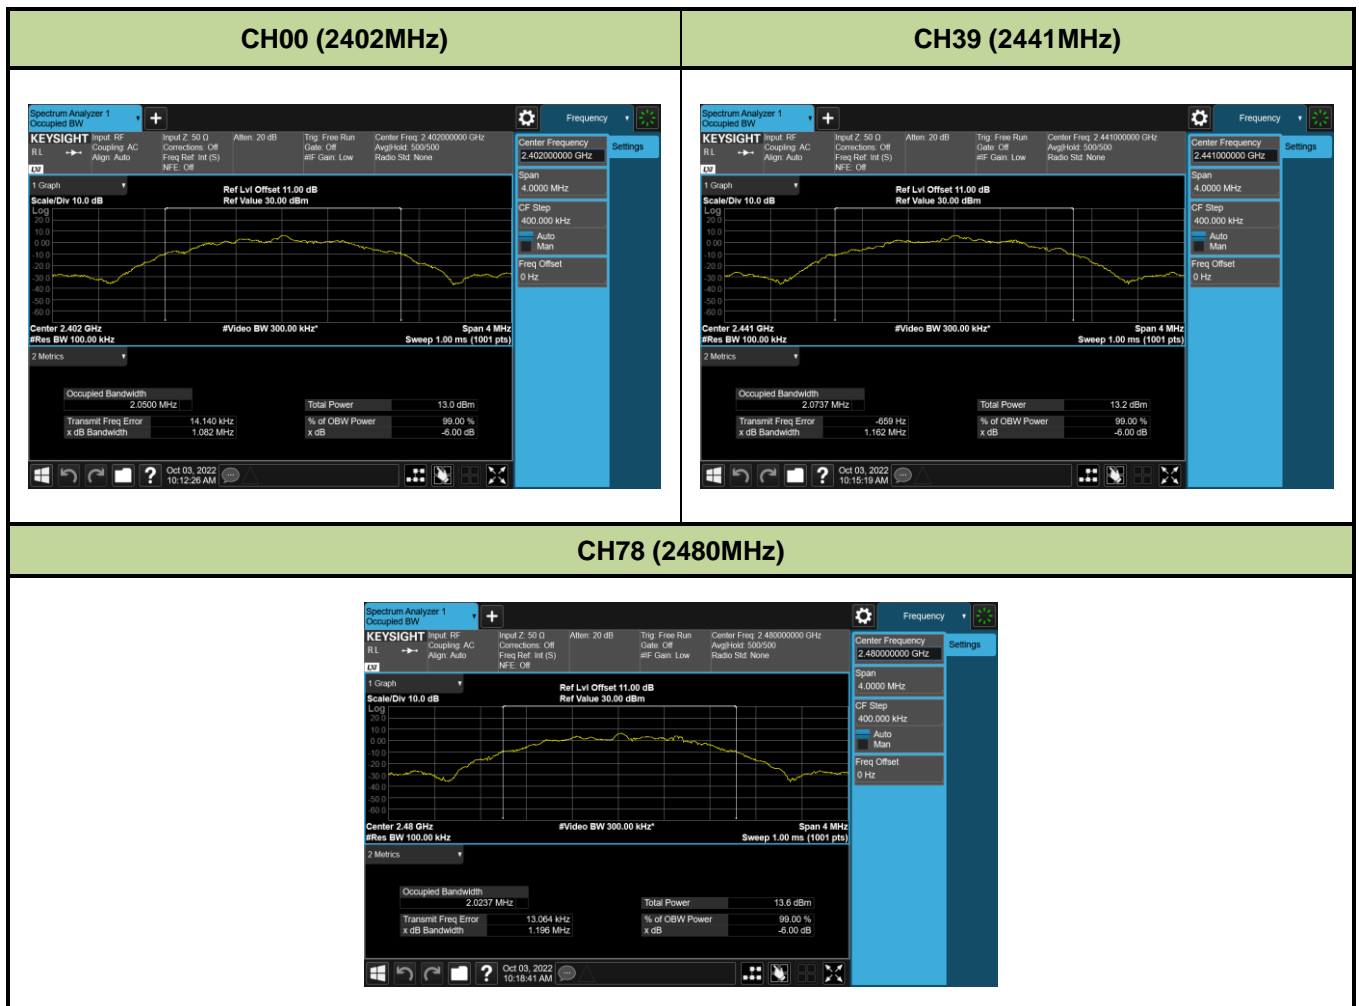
| CH00 (2402MHz) | CH39 (2441MHz) |
|---|---|

Spectrum Analyzer 1
Occupied BW
Frequency
KEYSIGHT Input: RF Coupling: AC Align: Auto
Input Z: 50 Ω Corrections: Off Freq Ref: Int (S) NFE: Off
Atten: 20 dB
Trig: Free Run Gate: Off #IF Gain: Low
Center Freq: 2.402000000 GHz Avg|Hold: 500/500 Radio Std: None
Center Frequency
2.402000000 GHz
Settings
1 Graph
Scale/Div 10.0 dB
Ref Lvl Offset 11.00 dB
Ref Value 30.00 dBm
Log
20.0
10.0
0.00
-10.0
-20.0
-30.0
-40.0
-50.0
-60.0
Span
4.0000 MHz
CF Step
400.000 kHz
Auto
Man
Freq Offset
0 Hz
Center 2.402 GHz
#Res BW 100.00 kHz
#Video BW 300.00 kHz*
Span 4 MHz
Sweep 1.00 ms (1001 pts)
2 Metrics
Occupied Bandwidth
2.0500 MHz
Total Power 13.0 dBm
Transmit Freq Error 14.140 kHz
x dB Bandwidth 1.082 MHz
% of OBW Power 99.00 %
x dB -6.00 dB
Oct 03, 2022
10:12:26 AM

Spectrum Analyzer 1
Occupied BW
Frequency
KEYSIGHT Input: RF Coupling: AC Align: Auto
Input Z: 50 Ω Corrections: Off Freq Ref: Int (S) NFE: Off
Atten: 20 dB
Trig: Free Run Gate: Off #IF Gain: Low
Center Freq: 2.441000000 GHz Avg|Hold: 500/500 Radio Std: None
Center Frequency
2.441000000 GHz
Settings
1 Graph
Scale/Div 10.0 dB
Ref Lvl Offset 11.00 dB
Ref Value 30.00 dBm
Log
20.0
10.0
0.00
-10.0
-20.0
-30.0
-40.0
-50.0
-60.0
Span
4.0000 MHz
CF Step
400.000 kHz
Auto
Man
Freq Offset
0 Hz
Center 2.441 GHz
#Res BW 100.00 kHz
#Video BW 300.00 kHz*
Span 4 MHz
Sweep 1.00 ms (1001 pts)
2 Metrics
Occupied Bandwidth
2.0737 MHz
Total Power 13.2 dBm
Transmit Freq Error -659 Hz
x dB Bandwidth 1.162 MHz
% of OBW Power 99.00 %
x dB -6.00 dB
Oct 03, 2022
10:15:19 AM

CH78 (2480MHz)

Spectrum Analyzer 1
Occupied BW
Frequency
KEYSIGHT Input: RF Coupling: AC Align: Auto
Input Z: 50 Ω Corrections: Off Freq Ref: Int (S) NFE: Off
Atten: 20 dB
Trig: Free Run Gate: Off #IF Gain: Low
Center Freq: 2.480000000 GHz Avg|Hold: 500/500 Radio Std: None
Center Frequency
2.480000000 GHz
Settings
1 Graph
Scale/Div 10.0 dB
Ref Lvl Offset 11.00 dB
Ref Value 30.00 dBm
Log
20.0
10.0
0.00
-10.0
-20.0
-30.0
-40.0
-50.0
-60.0
Span
4.0000 MHz
CF Step
400.000 kHz
Auto
Man
Freq Offset
0 Hz
Center 2.48 GHz
#Res BW 100.00 kHz
#Video BW 300.00 kHz*
Span 4 MHz
Sweep 1.00 ms (1001 pts)
2 Metrics
Occupied Bandwidth
2.0237 MHz
Total Power 13.6 dBm
Transmit Freq Error 13.064 kHz
x dB Bandwidth 1.196 MHz
% of OBW Power 99.00 %
x dB -6.00 dB
Oct 03, 2022
10:18:41 AM